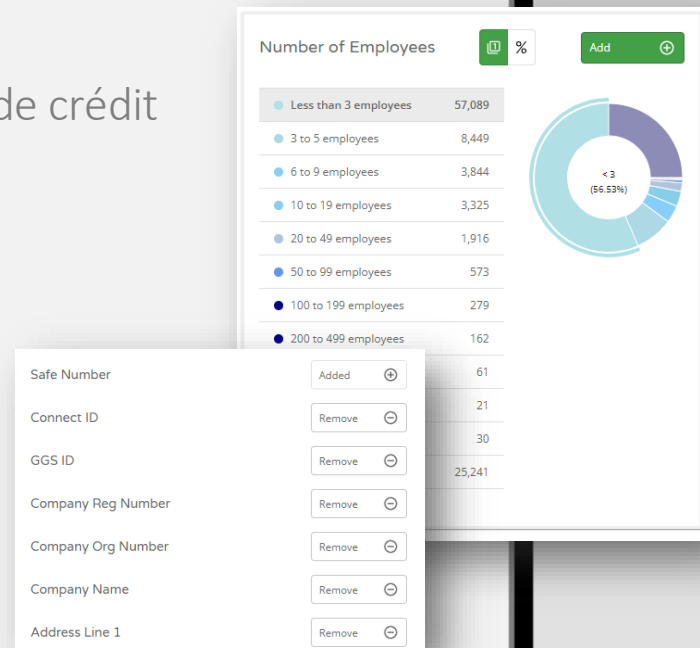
de crédit

Number of Employees

%

Add

| | |
|---|---|
| Less than 3 employees | 57,089 |
| 3 to 5 employees | 8,449 |
| 6 to 9 employees | 3,844 |
| 10 to 19 employees | 3,325 |
| 20 to 49 employees | 1,916 |
| 50 to 99 employees | 573 |
| 100 to 199 employees | 279 |
| 200 to 499 employees | 162 |
| | 61 |
| | 21 |
| | 30 |
| | 25,241 |

< 3
(56.53%)

Safe Number Added
Connect ID Remove
GGS ID Remove
Company Reg Number Remove
Company Org Number Remove
Company Name Remove
Address Line 1 Remove